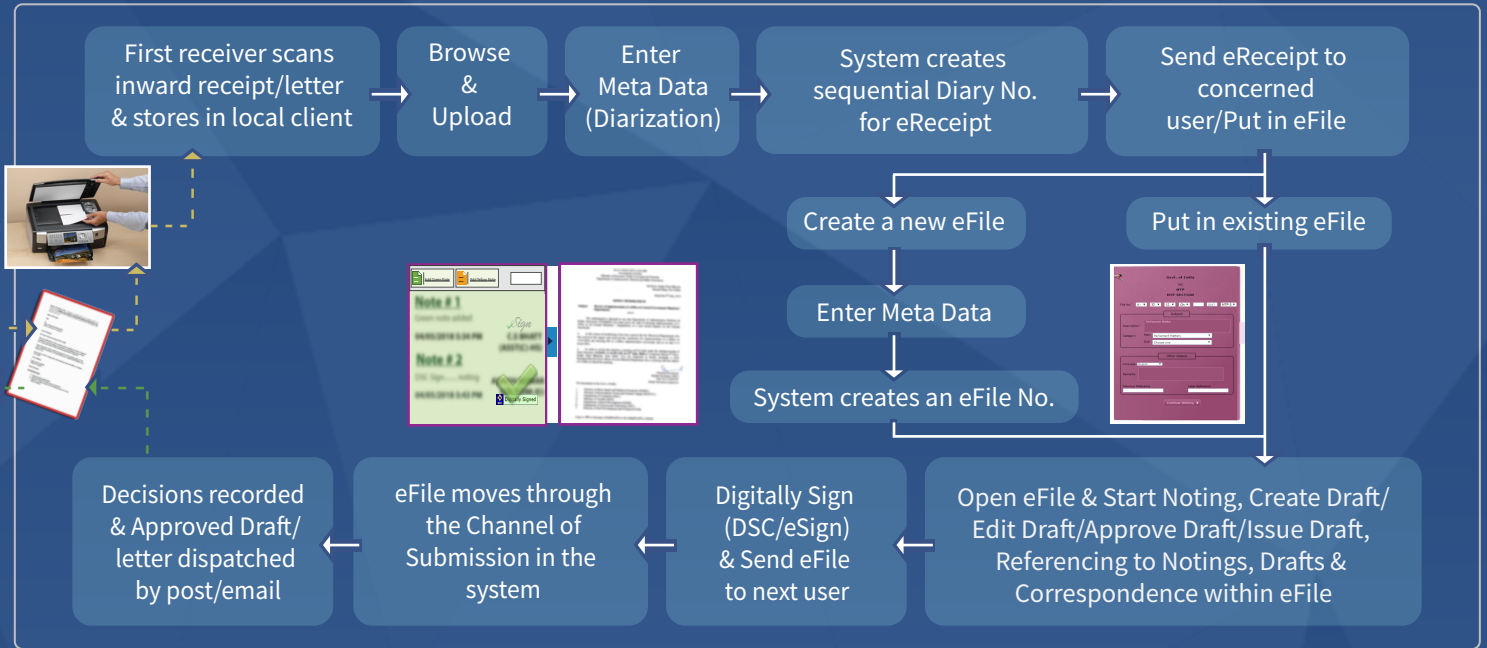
First receiver scans inward receipt/letter & stores in local client

Browse & Upload

Enter Meta Data (Diarization)

System creates sequential Diary No. for eReceipt

Send eReceipt to concerned user/Put in eFile

Create a new eFile

Put in existing eFile

Enter Meta Data

System creates an eFile No.

Note # 1

Note # 2

Digitally Signed

Open eFile & Start Noting, Create Draft/ Edit Draft/Approve Draft/Issue Draft, Referencing to Notings, Drafts & Correspondence within eFile

Digitally Sign (DSC/eSign) & Send eFile to next user

eFile moves through the Channel of Submission in the system

Decisions recorded & Approved Draft/ letter dispatched by post/email